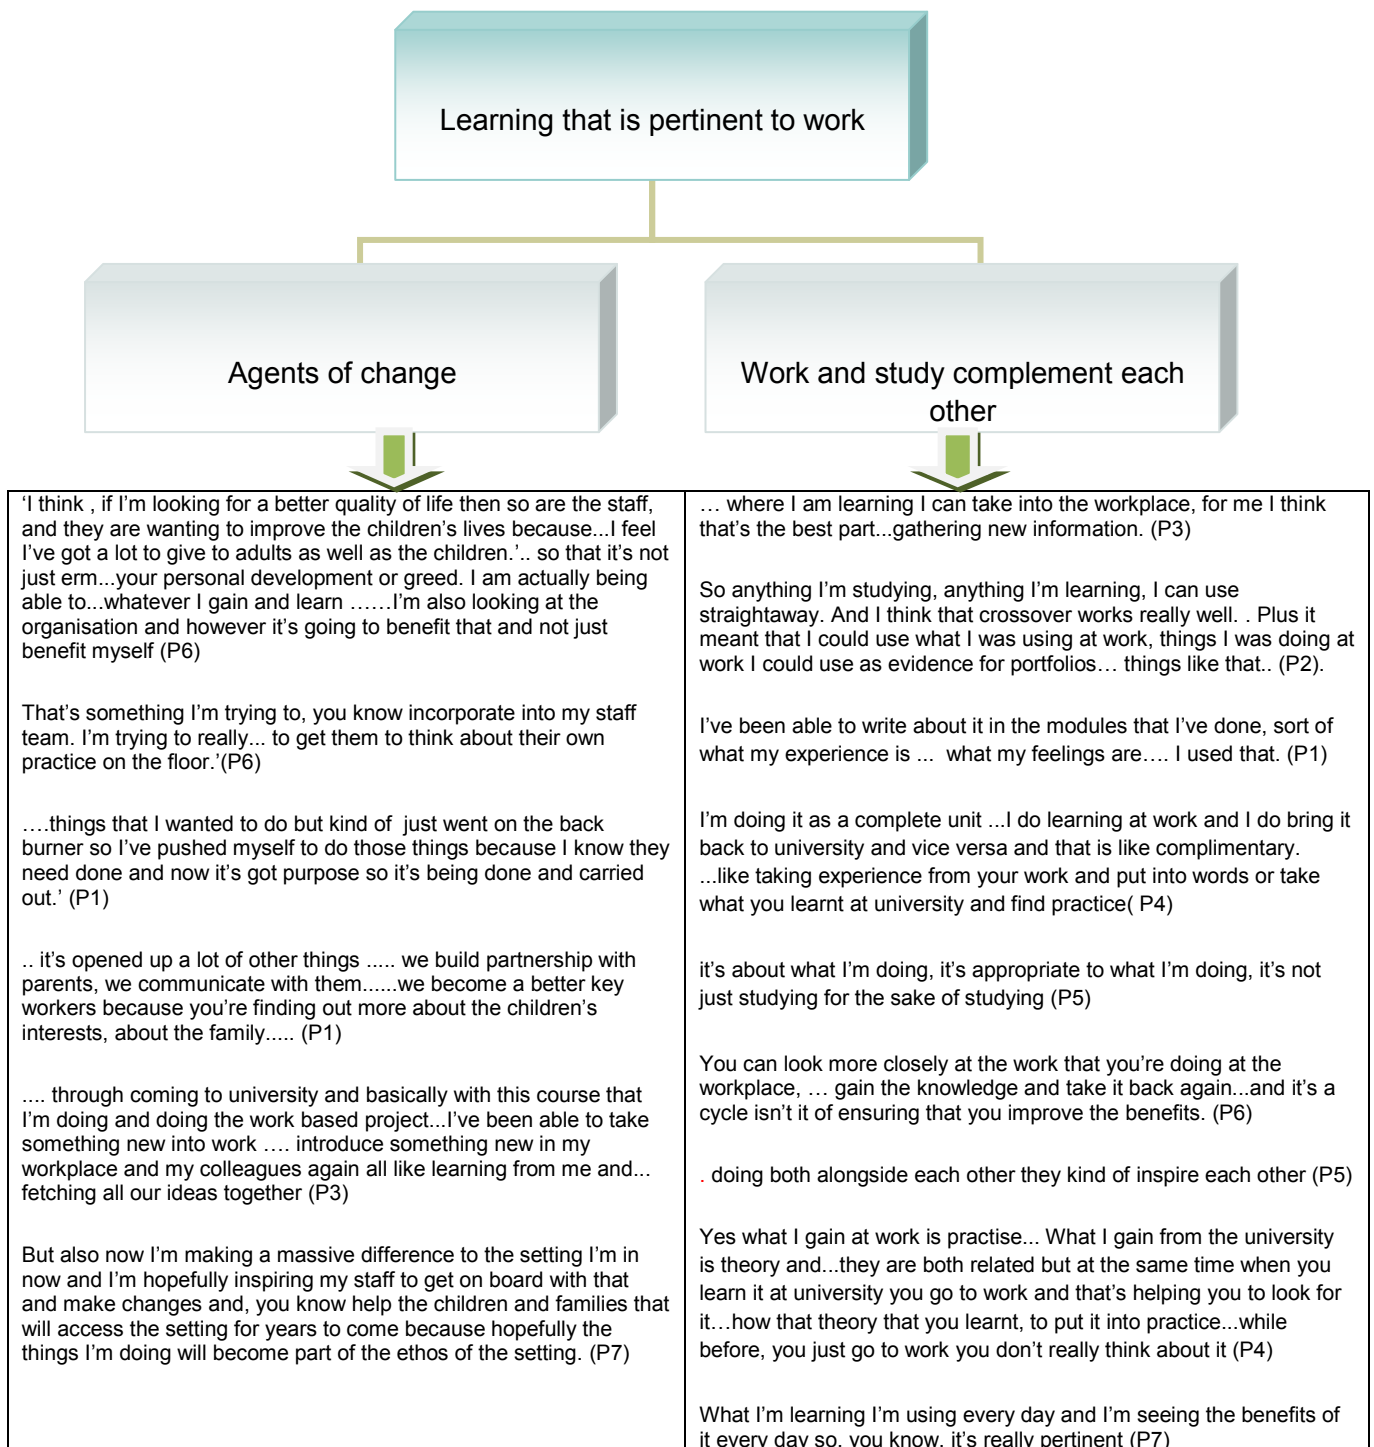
Learning that is pertinent to work

Agents of change

Work and study complement each other

‘I think , if I’m looking for a better quality of life then so are the staff, and they are wanting to improve the children’s lives because...I feel I’ve got a lot to give to adults as well as the children.’.. so that it’s not just erm...your personal development or greed. I am actually being able to...whatever I gain and learn ……I’m also looking at the organisation and however it’s going to benefit that and not just benefit myself (P6)

That’s something I’m trying to, you know incorporate into my staff team. I’m trying to really... to get them to think about their own practice on the floor.’(P6)

….things that I wanted to do but kind of just went on the back burner so I’ve pushed myself to do those things because I know they need done and now it’s got purpose so it’s being done and carried out.’ (P1)

.. it’s opened up a lot of other things ..... we build partnership with parents, we communicate with them......we become a better key workers because you’re finding out more about the children’s interests, about the family..... (P1)

.... through coming to university and basically with this course that I’m doing and doing the work based project...I’ve been able to take something new into work …. introduce something new in my workplace and my colleagues again all like learning from me and... fetching all our ideas together (P3)

But also now I’m making a massive difference to the setting I’m in now and I’m hopefully inspiring my staff to get on board with that and make changes and, you know help the children and families that will access the setting for years to come because hopefully the things I’m doing will become part of the ethos of the setting. (P7)

… where I am learning I can take into the workplace, for me I think that’s the best part...gathering new information. (P3)

So anything I’m studying, anything I’m learning, I can use straightaway. And I think that crossover works really well. . Plus it meant that I could use what I was using at work, things I was doing at work I could use as evidence for portfolios… things like that.. (P2).

I’ve been able to write about it in the modules that I’ve done, sort of what my experience is ... what my feelings are…. I used that. (P1)

I’m doing it as a complete unit ...I do learning at work and I do bring it back to university and vice versa and that is like complimentary. ...like taking experience from your work and put into words or take what you learnt at university and find practice( P4)

it’s about what I’m doing, it’s appropriate to what I’m doing, it’s not just studying for the sake of studying (P5)

You can look more closely at the work that you’re doing at the workplace, … gain the knowledge and take it back again...and it’s a cycle isn’t it of ensuring that you improve the benefits. (P6)

. doing both alongside each other they kind of inspire each other (P5)

Yes what I gain at work is practise... What I gain from the university is theory and...they are both related but at the same time when you learn it at university you go to work and that’s helping you to look for it…how that theory that you learnt, to put it into practice...while before, you just go to work you don’t really think about it (P4)

What I’m learning I’m using every day and I’m seeing the benefits of it every day so, you know, it’s really pertinent (P7)